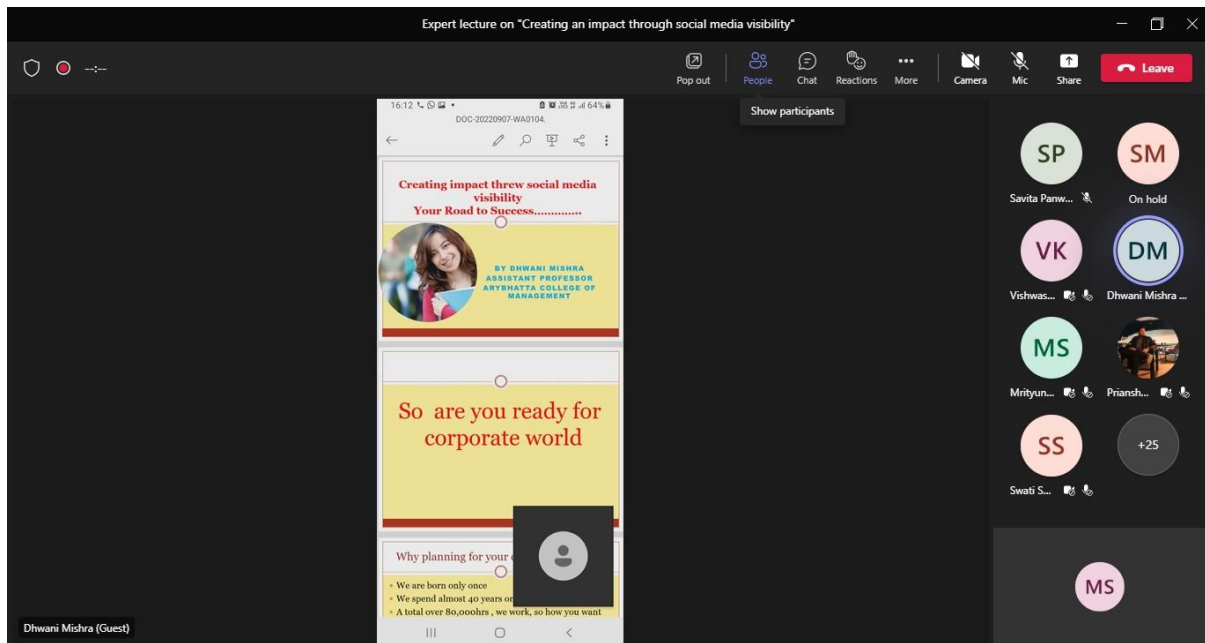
Expert lecture on "Creating an impact through social media visibility"

--:--

Pop out

People

Chat

Reactions

More

Camera

Mic

Share

Leave

Show participants

16:12 64%

DOC-20220907-WA0104.

Creating impact threw social media visibility
Your Road to Success.............

BY DHWANI MISHRA
ASSISTANT PROFESSOR
ARYBHATTA COLLEGE OF MANAGEMENT

So are you ready for corporate world

Why planning for your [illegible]

• We are born only once
• We spend almost 40 years or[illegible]
• A total over 80,000hrs , we work, so how you want

SP
Savita Panw...

SM
On hold

VK
Vishwas...

DM
Dhwani Mishra ...

MS
Mrityun...

Priansh...

SS
Swati S...

+25

MS

Dhwani Mishra (Guest)